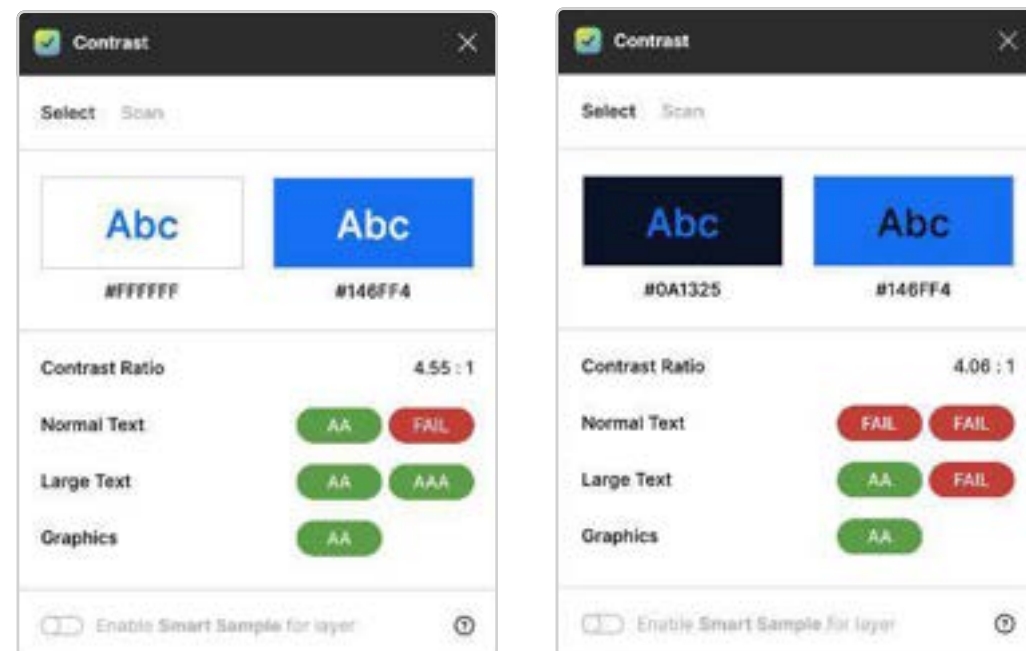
Contrast

Select Scan

Abc

#FFFFFF

Abc

#146FF4

Contrast Ratio 4.55 : 1

Normal Text AA FAIL

Large Text AA AAA

Graphics AA

Enable Smart Sample for layer

Contrast

Select Scan

Abc

#0A1325

Abc

#146FF4

Contrast Ratio 4.06 : 1

Normal Text FAIL FAIL

Large Text AA FAIL

Graphics AA

Enable Smart Sample for layer